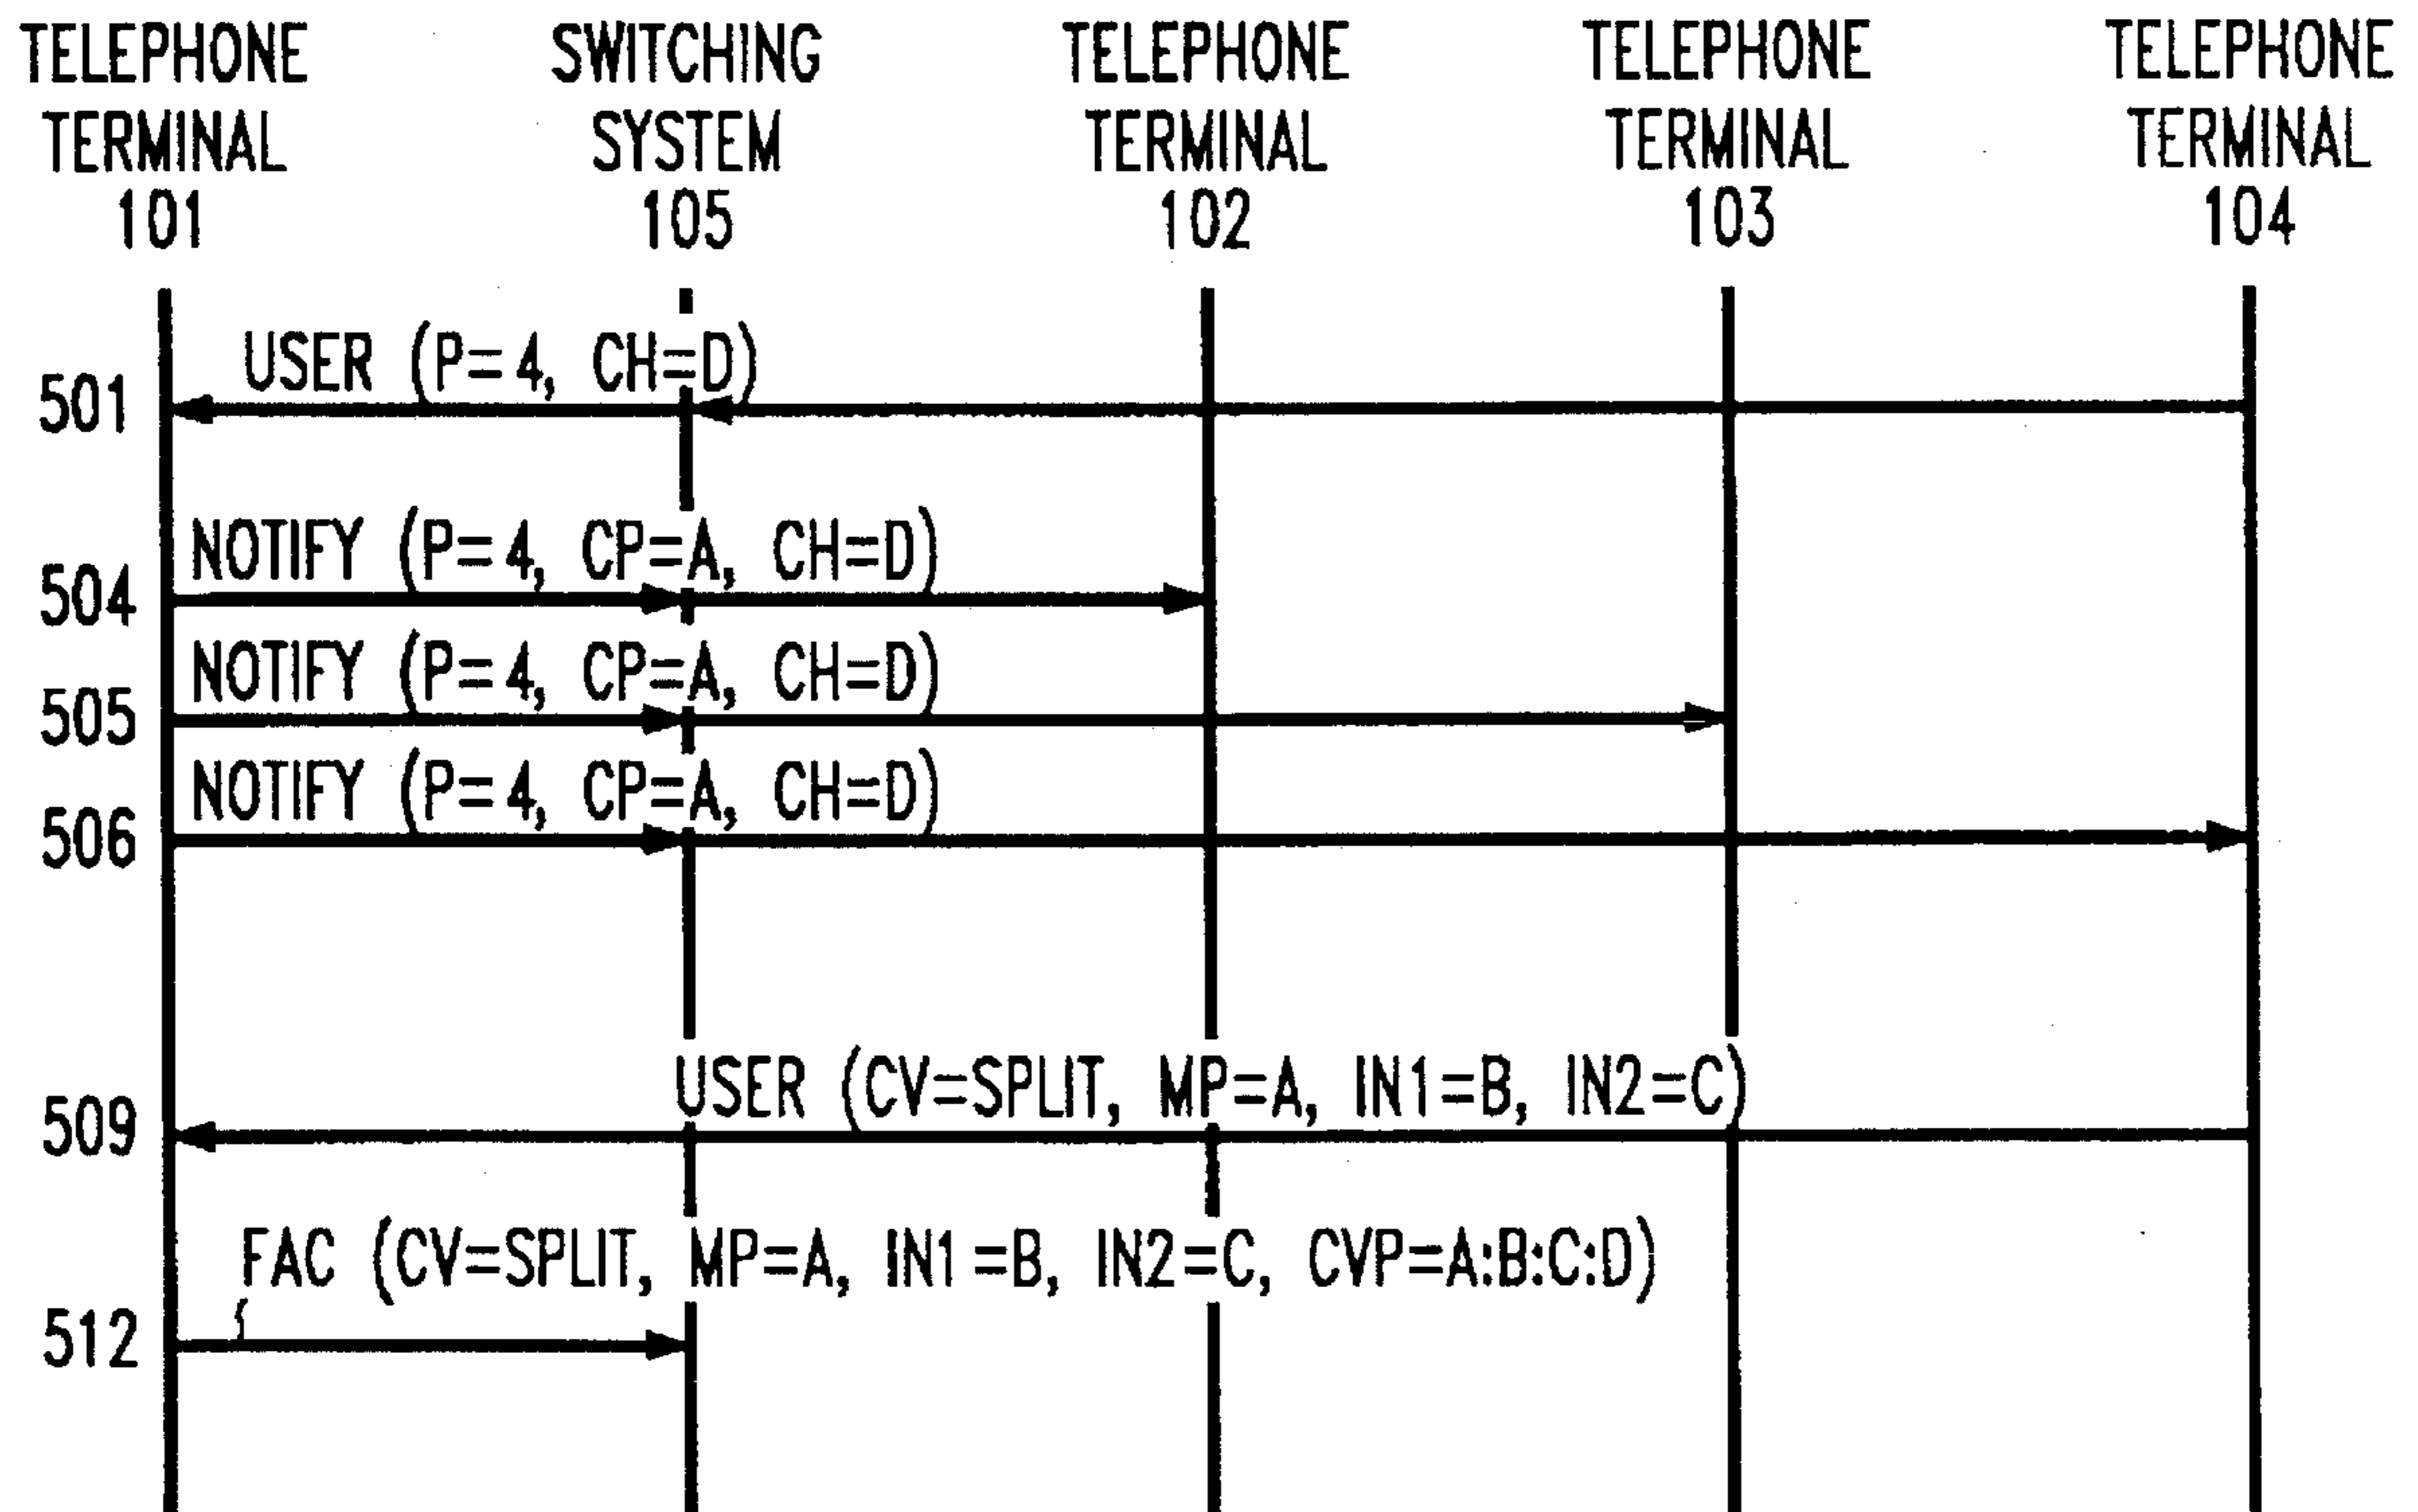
TELEPHONE TERMINAL 101

SWITCHING SYSTEM 105

TELEPHONE TERMINAL 102

TELEPHONE TERMINAL 103

TELEPHONE TERMINAL 104

USER (P=4, CH=D)
501

NOTIFY (P=4, CP=A, CH=D)
504

NOTIFY (P=4, CP=A, CH=D)
505

NOTIFY (P=4, CP=A, CH=D)
506

USER (CV=SPLIT, MP=A, IN1=B, IN2=C)
509

FAC (CV=SPLIT, MP=A, IN1=B, IN2=C, CVP=A:B:C:D)
512